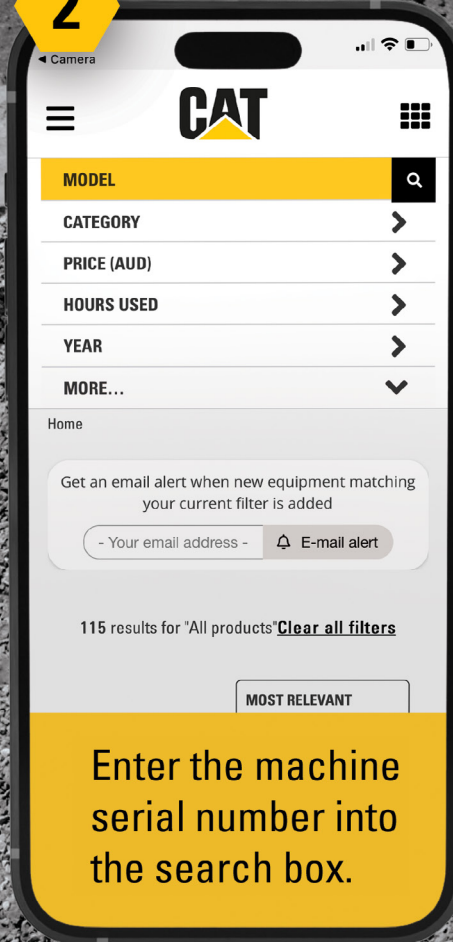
2

◂ Camera

CAT

MODEL

CATEGORY

PRICE (AUD)

HOURS USED

YEAR

MORE...

Home

Get an email alert when new equipment matching your current filter is added

- Your email address -

E-mail alert

115 results for "All products"Clear all filters

MOST RELEVANT

Enter the machine serial number into the search box.